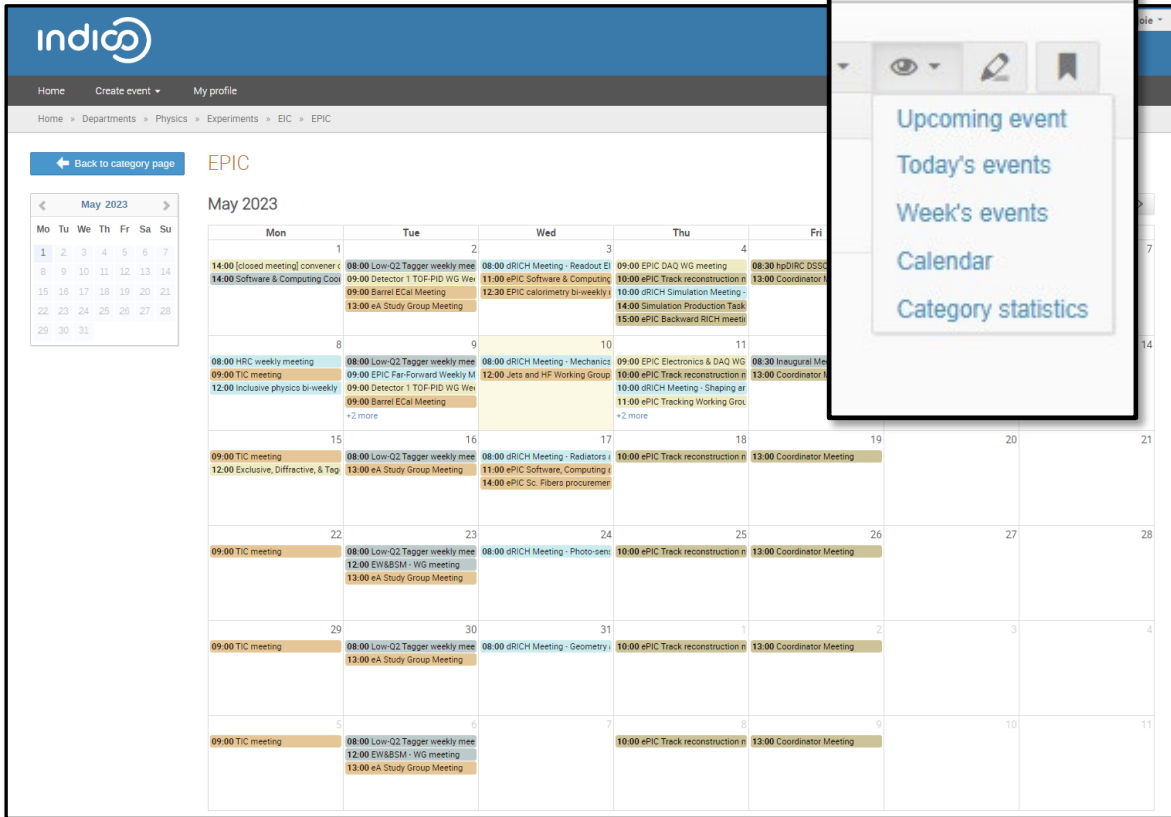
indico

Home Create event My profile

Home » Departments » Physics » Experiments » EIC » EPIC

Back to category page

EPIC

May 2023

| Mo | Tu | We | Th | Fr | Sa | Su |
|---|---|---|---|---|---|---|
| 1 | 2 | 3 | 4 | 5 | 6 | 7 |
| 8 | 9 | 10 | 11 | 12 | 13 | 14 |
| 15 | 16 | 17 | 18 | 19 | 20 | 21 |
| 22 | 23 | 24 | 25 | 26 | 27 | 28 |
| 29 | 30 | 31 | | | | |

May 2023

| Mon | Tue | Wed | Thu | Fri | | |
|---|---|---|---|---|---|---|
| 1 14:00 [closed meeting] convener 14:00 Software & Computing Coo | 2 08:00 Low-Q2 Tagger weekly mee 09:00 Detector 1 TOF-PID WG We 09:00 Barrel ECal Meeting 13:00 eA Study Group Meeting | 3 08:00 dRICH Meeting - Readout El 11:00 ePIC Software & Computing 12:30 EPIC calorimetry bi-weekly | 4 09:00 EPIC DAQ WG meeting 10:00 ePIC Track reconstruction m 10:00 dRICH Simulation Meeting - 14:00 Simulation Production Task 15:00 ePIC Backward RICH meeti | 08:30 hpDIRC DSSC 13:00 Coordinator M | | 7 |
| 8 08:00 HRC weekly meeting 09:00 TIC meeting 12:00 Inclusive physics bi-weekly | 9 08:00 Low-Q2 Tagger weekly mee 09:00 EPIC Far-Forward Weekly M 09:00 Detector 1 TOF-PID WG We 09:00 Barrel ECal Meeting +2 more | 10 08:00 dRICH Meeting - Mechanics 12:00 Jets and HF Working Group | 11 09:00 EPIC Electronics & DAQ WG 10:00 ePIC Track reconstruction m 10:00 dRICH Meeting - Shaping ar 11:00 ePIC Tracking Working Grou +2 more | 08:30 Inaugural Me 13:00 Coordinator M | | 14 |
| 15 09:00 TIC meeting 12:00 Exclusive, Diffractive, & Tag | 16 08:00 Low-Q2 Tagger weekly mee 13:00 eA Study Group Meeting | 17 08:00 dRICH Meeting - Radiators 11:00 ePIC Software, Computing 14:00 ePIC Sc. Fibers procuremen | 18 10:00 ePIC Track reconstruction m | 19 13:00 Coordinator Meeting | 20 | 21 |
| 22 09:00 TIC meeting | 23 08:00 Low-Q2 Tagger weekly mee 12:00 EW&BSM - WG meeting 13:00 eA Study Group Meeting | 24 08:00 dRICH Meeting - Photo-sens | 25 10:00 ePIC Track reconstruction m | 26 13:00 Coordinator Meeting | 27 | 28 |
| 29 09:00 TIC meeting | 30 08:00 Low-Q2 Tagger weekly mee 13:00 eA Study Group Meeting | 31 08:00 dRICH Meeting - Geometry | 1 10:00 ePIC Track reconstruction m | 2 13:00 Coordinator Meeting | 3 | 4 |
| 5 09:00 TIC meeting | 6 08:00 Low-Q2 Tagger weekly mee 12:00 EW&BSM - WG meeting 13:00 eA Study Group Meeting | 7 | 8 10:00 ePIC Track reconstruction m | 9 13:00 Coordinator Meeting | 10 | 11 |

Upcoming event
Today's events
Week's events
Calendar
Category statistics